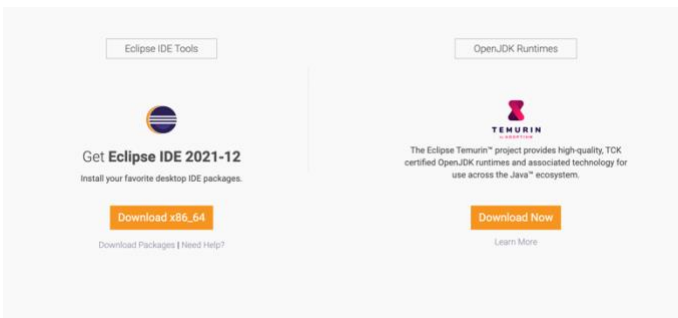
Eclipse IDE Tools

Get **Eclipse IDE 2021-12**

Install your favorite desktop IDE packages.

Download x86_64

Download Packages | Need Help?

OpenJDK Runtimes

TEMURIN
by ADOPTIUM

The Eclipse Temurin™ project provides high-quality, TCK certified OpenJDK runtimes and associated technology for use across the Java™ ecosystem.

Download Now

Learn More